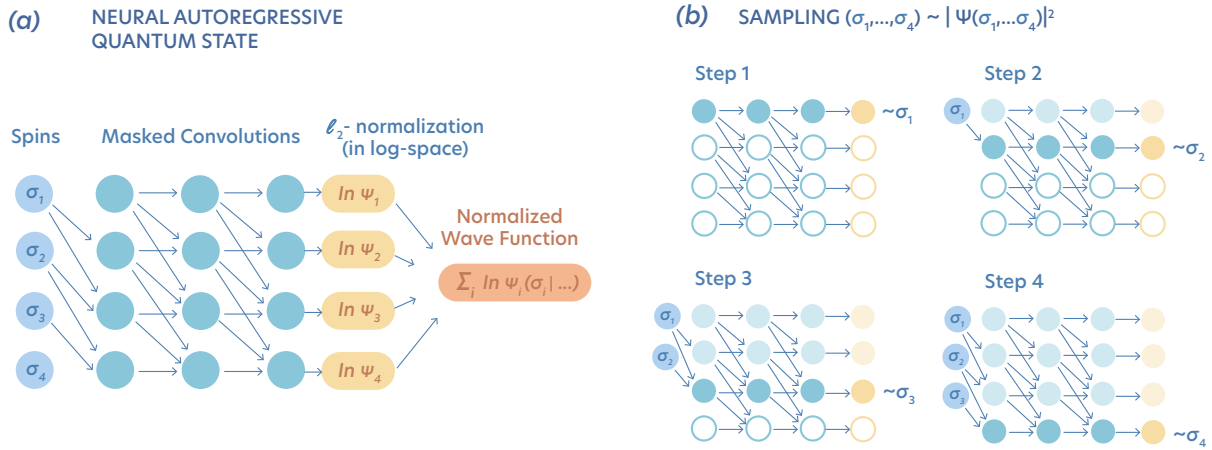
(a) NEURAL AUTOREGRESSIVE QUANTUM STATE

Spins

Masked Convolutions

$\ell_2$- normalization (in log-space)

$\sigma_1$

$\sigma_2$

$\sigma_3$

$\sigma_4$

$ln\ \Psi_1$

$ln\ \Psi_2$

$ln\ \Psi_3$

$ln\ \Psi_4$

Normalized Wave Function

$\sum_i ln\ \Psi_i(\sigma_i|...)$

(b) SAMPLING $(\sigma_1,...,\sigma_4) \sim |\Psi(\sigma_1,...\sigma_4)|^2$

Step 1

$\sim\sigma_1$

Step 2

$\sigma_1$

$\sim\sigma_2$

Step 3

$\sigma_1$

$\sigma_2$

$\sim\sigma_3$

Step 4

$\sigma_1$

$\sigma_2$

$\sigma_3$

$\sim\sigma_4$